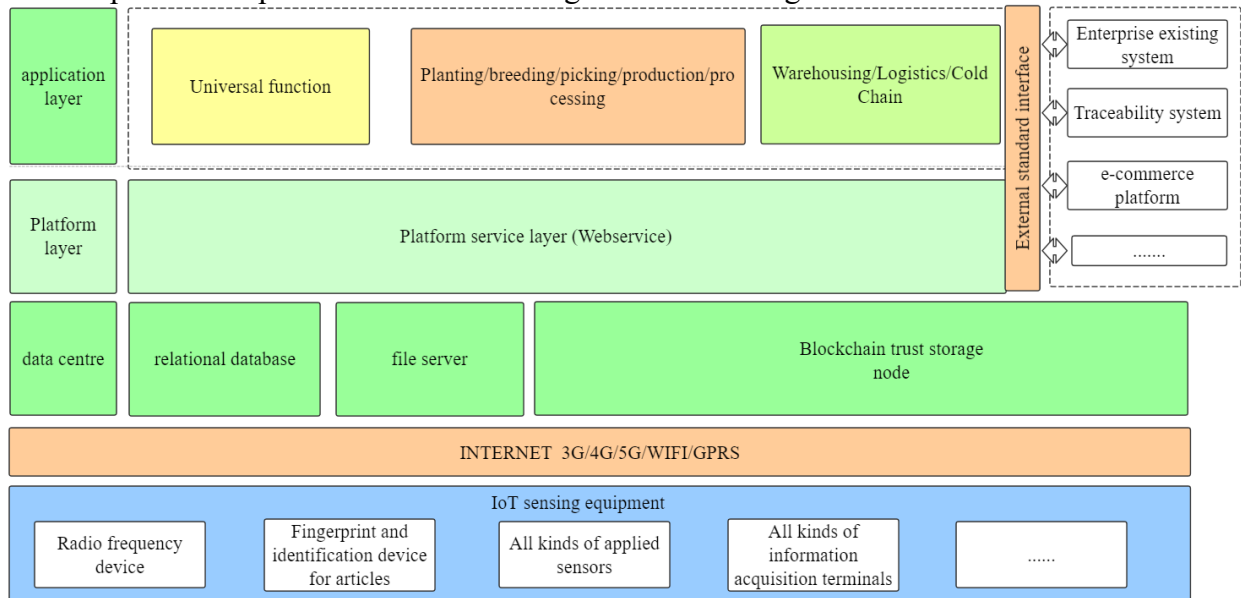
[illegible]

application layer

Universal function

Planting/breeding/picking/production/processing

Warehousing/Logistics/Cold Chain

External standard interface

Enterprise existing system

Traceability system

e-commerce platform

.......

Platform layer

Platform service layer (Webservice)

data centre

relational database

file server

Blockchain trust storage node

INTERNET 3G/4G/5G/WIFI/GPRS

IoT sensing equipment

Radio frequency device

Fingerprint and identification device for articles

All kinds of applied sensors

All kinds of information acquisition terminals

......